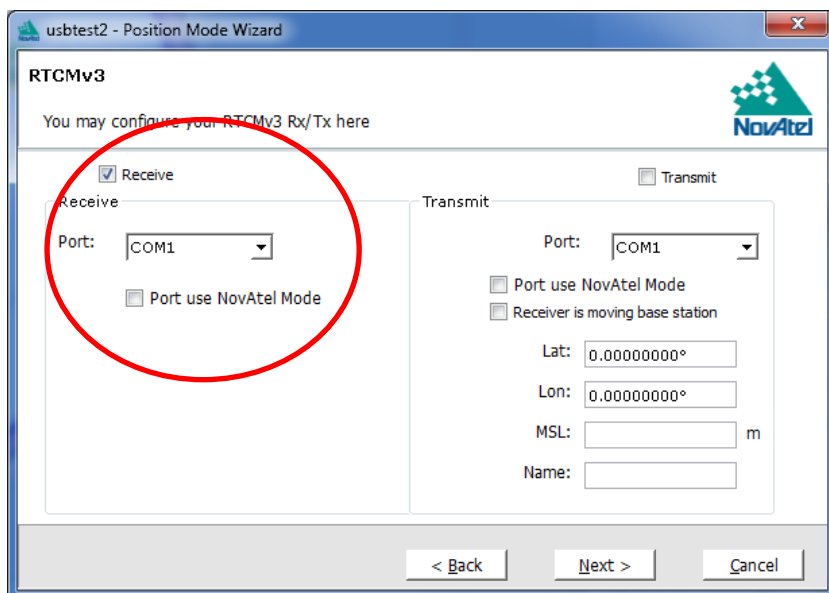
usbtest2 - Position Mode Wizard

RTCMv3

You may configure your RTCMv3 Rx/Tx here

NovAtel

Receive

Transmit

Receive

Port: COM1

Port use NovAtel Mode

Transmit

Port: COM1

Port use NovAtel Mode

Receiver is moving base station

Lat: 0.00000000°

Lon: 0.00000000°

MSL: m

Name:

< Back

Next >

Cancel